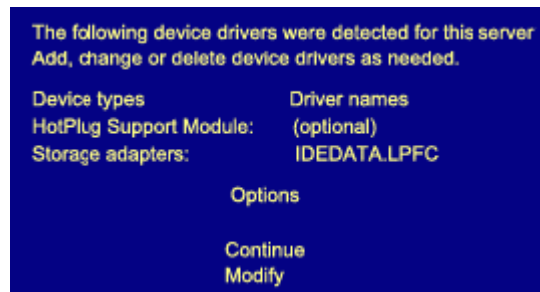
The following device drivers were detected for this server
Add, change or delete device drivers as needed.

| Device types | Driver names |
|---|---|
| HotPlug Support Module: | (optional) |
| Storage adapters: | IDEDATA.LPFC |

Options

Continue
Modify